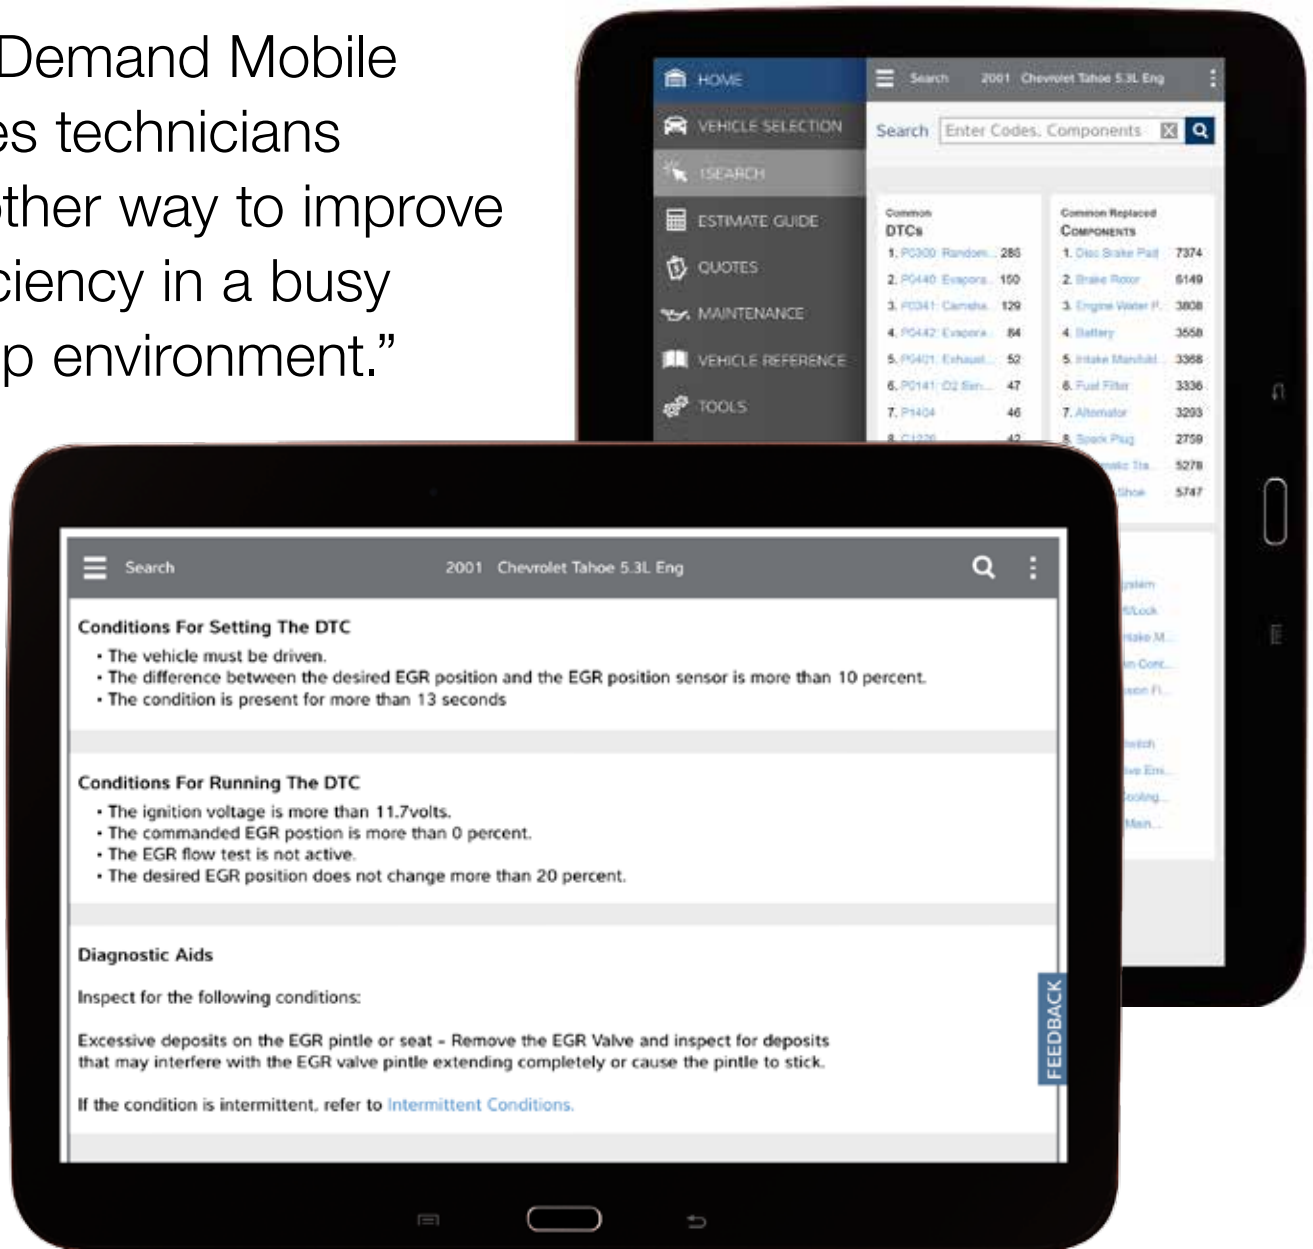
Demand Mobile es technicians ther way to improve ciency in a busy p environment."

HOME
VEHICLE SELECTION
SEARCH
ESTIMATE GUIDE
QUOTES
MAINTENANCE
VEHICLE REFERENCE
TOOLS

Search 2001 Chevrolet Tahoe 5.3L Eng

Search Enter Codes, Components

Common DTCs
1. P0300 Random... 285
2. P0440 Evapora... 150
3. P0341 Camsha... 129
4. P0442 Evapora... 84
5. P0401 Exhaust... 52
6. P0141 O2 Sen... 47
7. P1404 46
8. C1226 42

Common Replaced Components
1. Disc Brake Pad 7374
2. Brake Rotor 6149
3. Engine Water P... 3808
4. Battery 3558
5. Intake Manifold... 3368
6. Fuel Filter 3336
7. Alternator 3293
8. Spark Plug 2759
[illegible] 5278
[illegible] 5747

Search 2001 Chevrolet Tahoe 5.3L Eng

Conditions For Setting The DTC
• The vehicle must be driven.
• The difference between the desired EGR position and the EGR position sensor is more than 10 percent.
• The condition is present for more than 13 seconds

Conditions For Running The DTC
• The ignition voltage is more than 11.7volts.
• The commanded EGR postion is more than 0 percent.
• The EGR flow test is not active.
• The desired EGR position does not change more than 20 percent.

Diagnostic Aids
Inspect for the following conditions:

Excessive deposits on the EGR pintle or seat - Remove the EGR Valve and inspect for deposits that may interfere with the EGR valve pintle extending completely or cause the pintle to stick.

If the condition is intermittent, refer to Intermittent Conditions.

FEEDBACK